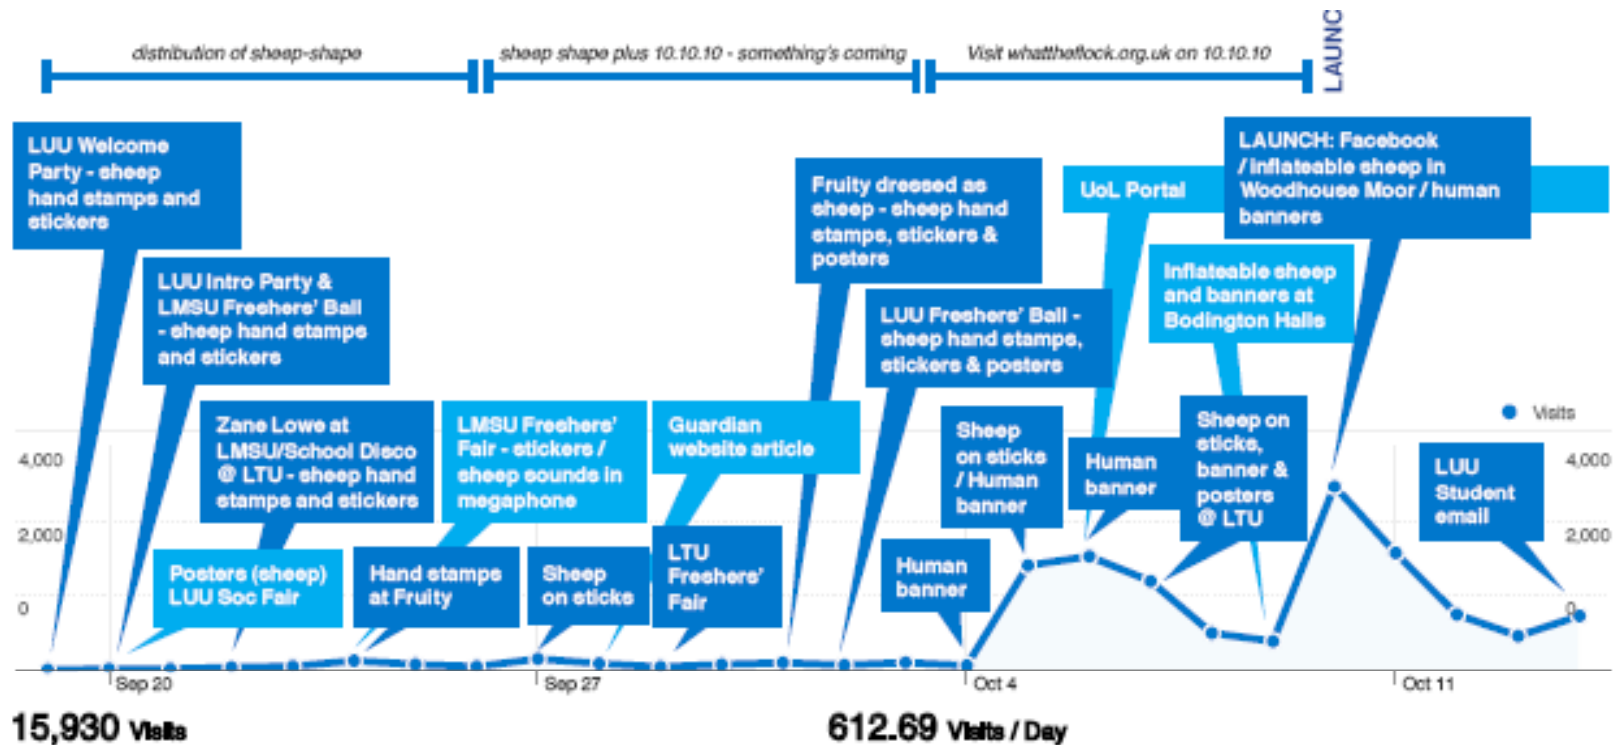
distribution of sheep-shape

sheep shape plus 10.10.10 - something's coming

Visit whattheflock.org.uk on 10.10.10

LAUNC

LUU Welcome Party - sheep hand stamps and stickers

LUU Intro Party & LMSU Freshers' Ball - sheep hand stamps and stickers

Zane Lowe at LMSU/School Disco @ LTU - sheep hand stamps and stickers

LMSU Freshers' Fair - stickers / sheep sounds in megaphone

Guardian website article

Fruity dressed as sheep - sheep hand stamps, stickers & posters

LUU Freshers' Ball - sheep hand stamps, stickers & posters

UoL Portal

LAUNCH: Facebook / inflatable sheep in Woodhouse Moor / human banners

Inflatable sheep and banners at Bodington Halls

Posters (sheep) LUU Soc Fair

Hand stamps at Fruity

Sheep on sticks

LTU Freshers' Fair

Human banner

Sheep on sticks / Human banner

Human banner

Sheep on sticks, banner & posters @ LTU

LUU Student email

Visits

4,000

2,000

0

4,000

2,000

0

Sep 20

Sep 27

Oct 4

Oct 11

15,930 Visits

612.69 Visits / Day